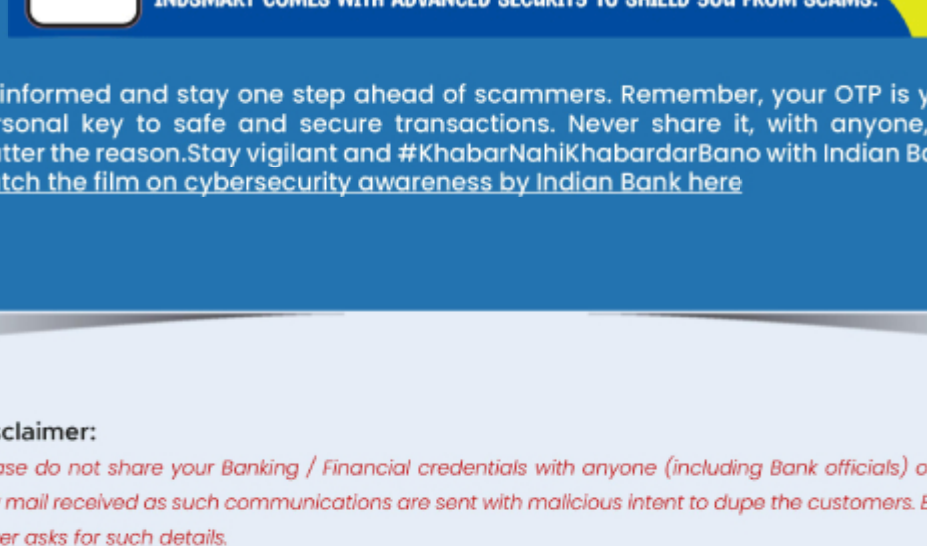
INDSMART COMES WITH ADVANCED SECURITY TO SHIELD you FROM SCAMS.

informed and stay one step ahead of scammers. Remember, your OTP is y rsonal key to safe and secure transactions. Never share it, with anyone, atter the reason.Stay vigilant and #KhabarNahiKhabardarBano with Indian B tch the film on cybersecurity awareness by Indian Bank here

claimer:

ase do not share your Banking / Financial credentials with anyone (including Bank officials) o mail received as such communications are sent with malicious intent to dupe the customers. er asks for such details.